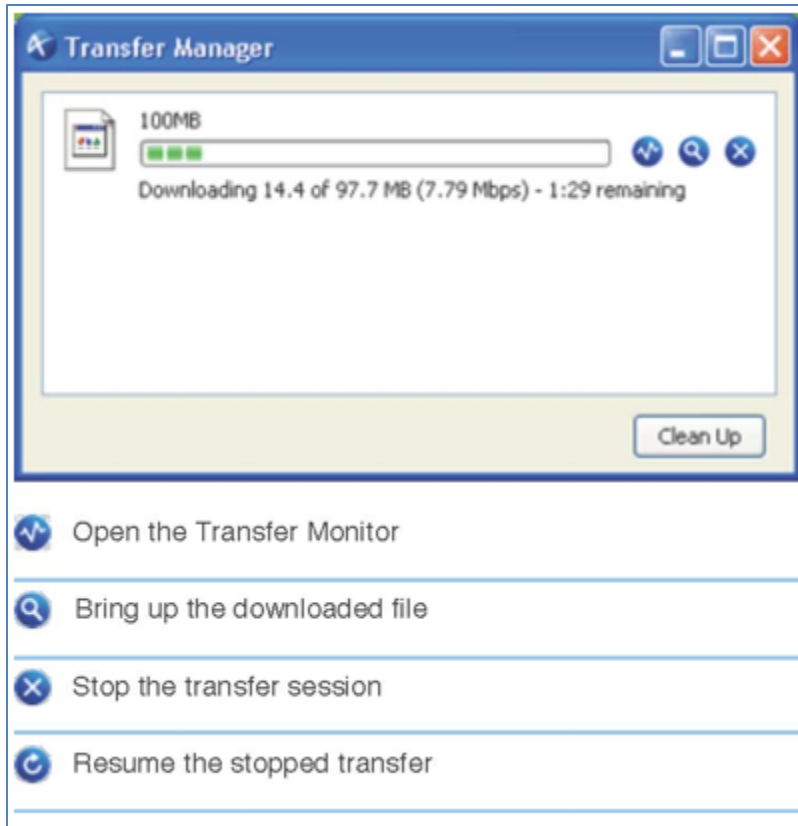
Transfer Manager

100MB

Downloading 14.4 of 97.7 MB (7.79 Mbps) - 1:29 remaining

Clean Up

Open the Transfer Monitor

Bring up the downloaded file

Stop the transfer session

Resume the stopped transfer